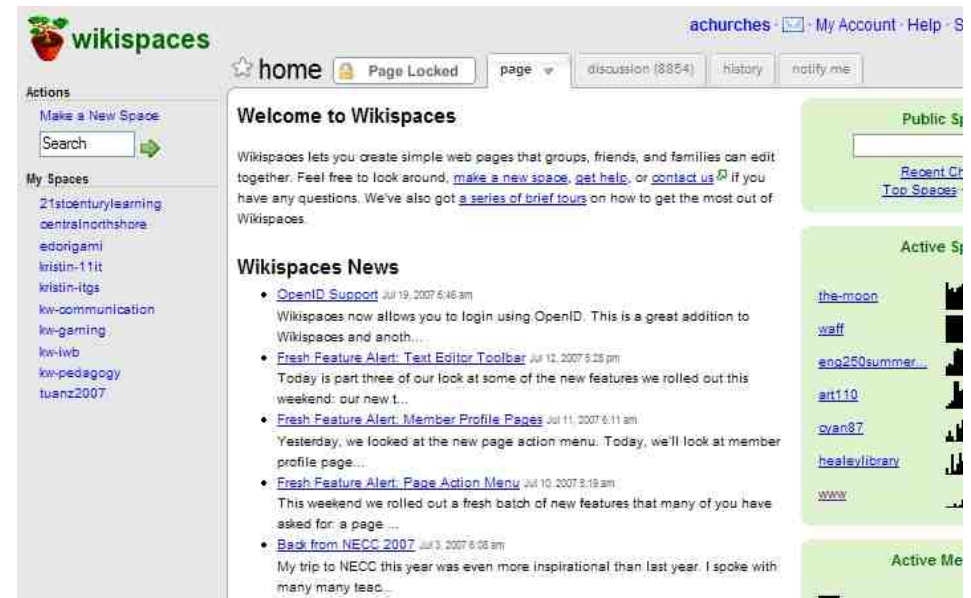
wikispaces

achurches · · My Account · Help · S

Actions
Make a New Space
Search

My Spaces
21stcenturylearning
centralnorthshore
edorigami
kristin-11it
kristin-itgs
kw-communication
kw-gaming
kw-iwb
kw-pedagogy
tuanz2007

home Page Locked page discussion (8854) history notify me

Welcome to Wikispaces

Wikispaces lets you create simple web pages that groups, friends, and families can edit together. Feel free to look around, make a new space, get help, or contact us if you have any questions. We've also got a series of brief tours on how to get the most out of Wikispaces.

Wikispaces News

• OpenID Support Jul 19, 2007 5:46 am
Wikispaces now allows you to login using OpenID. This is a great addition to Wikispaces and anoth...
• Fresh Feature Alert: Text Editor Toolbar Jul 12, 2007 5:28 pm
Today is part three of our look at some of the new features we rolled out this weekend: our new t...
• Fresh Feature Alert: Member Profile Pages Jul 11, 2007 6:11 am
Yesterday, we looked at the new page action menu. Today, we'll look at member profile page...
• Fresh Feature Alert: Page Action Menu Jul 10, 2007 5:19 am
This weekend we rolled out a fresh batch of new features that many of you have asked for: a page ...
• Back from NECC 2007 Jul 3, 2007 6:08 am
My trip to NECC this year was even more inspirational than last year. I spoke with many many teac...

Public Sp

Recent Ch
Top Spaces

Active Sp
the-moon
waff
eng250summer...
art110
cyan87
healeylibrary
www

Active Me